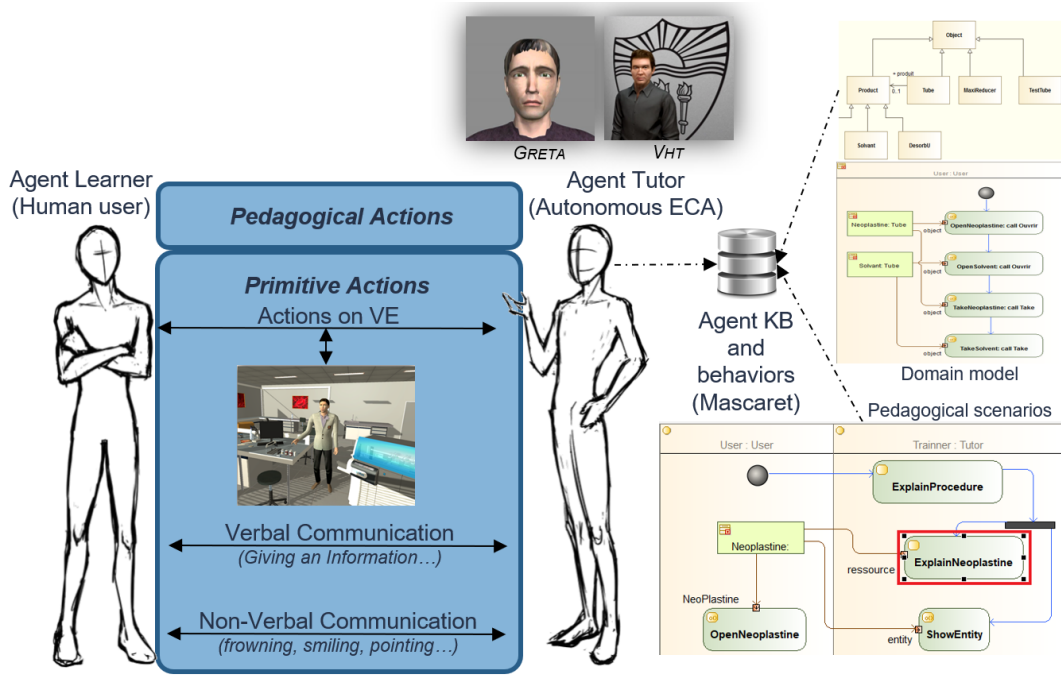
GRETA

VHT

Object

+ produit

0..1

Product

Tube

MaxiReducer

TestTube

Solvant

DesorbU

User : User

Neoplastine: Tube

object

OpenNeoplastine: call Ouvrir

Solvant: Tube

object

OpenSolvent: call Ouvrir

object

TakeNeoplastine: call Take

object

TakeSolvent: call Take

Domain model

Agent Learner
(Human user)

Pedagogical Actions

Agent Tutor
(Autonomous ECA)

Primitive Actions

Actions on VE

Agent KB
and
behaviors
(Mascaret)

Pedagogical scenarios

User : User

Trainner : Tutor

ExplainProcedure

Neoplastine:

Verbal Communication
(Giving an Information…)

ressource

ExplainNeoplastine

NeoPlastine

Non-Verbal Communication
(frowning, smiling, pointing…)

OpenNeoplastine

entity

ShowEntity